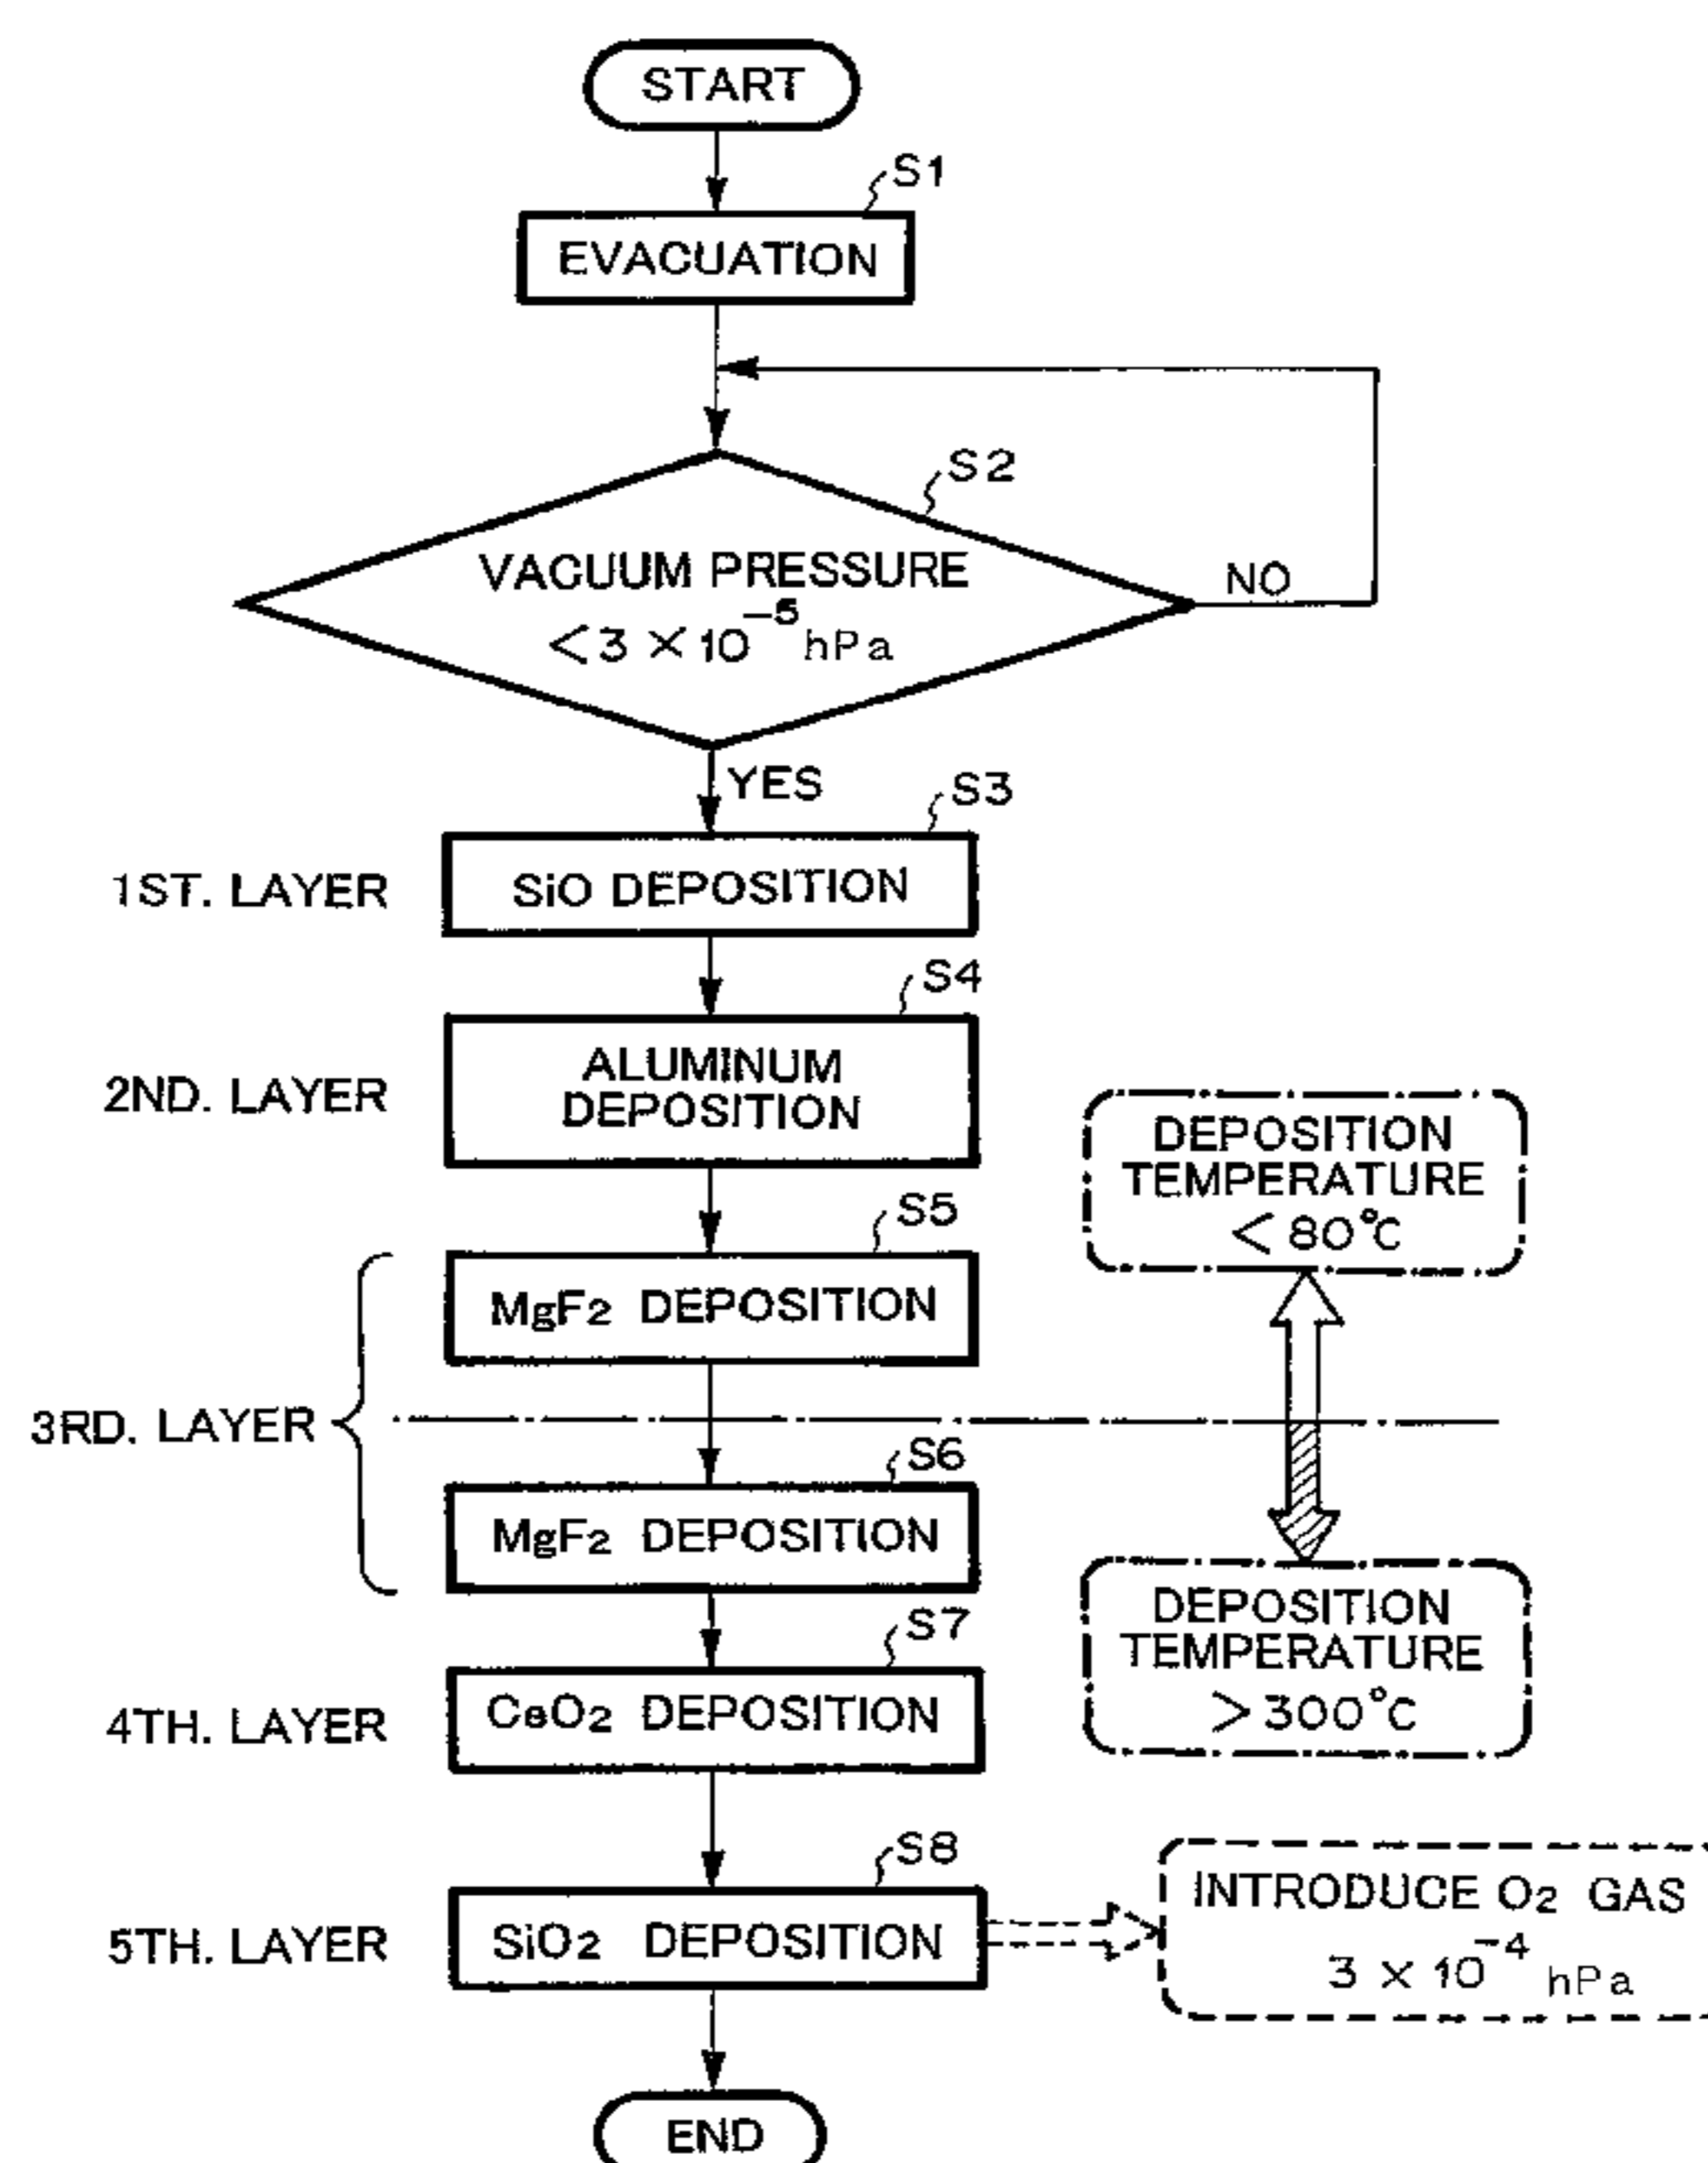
START

S1

EVACUATION

S2

VACUUM PRESSURE $<3\times10^{-5}$ hPa

NO

YES

S3

1ST. LAYER

SiO DEPOSITION

S4

2ND. LAYER

ALUMINUM DEPOSITION

DEPOSITION TEMPERATURE $<80°C$

S5

3RD. LAYER

$MgF_2$ DEPOSITION

S6

$MgF_2$ DEPOSITION

DEPOSITION TEMPERATURE $>300°C$

S7

4TH. LAYER

$CeO_2$ DEPOSITION

S8

5TH. LAYER

$SiO_2$ DEPOSITION

INTRODUCE $O_2$ GAS $3\times10^{-4}$ hPa

END